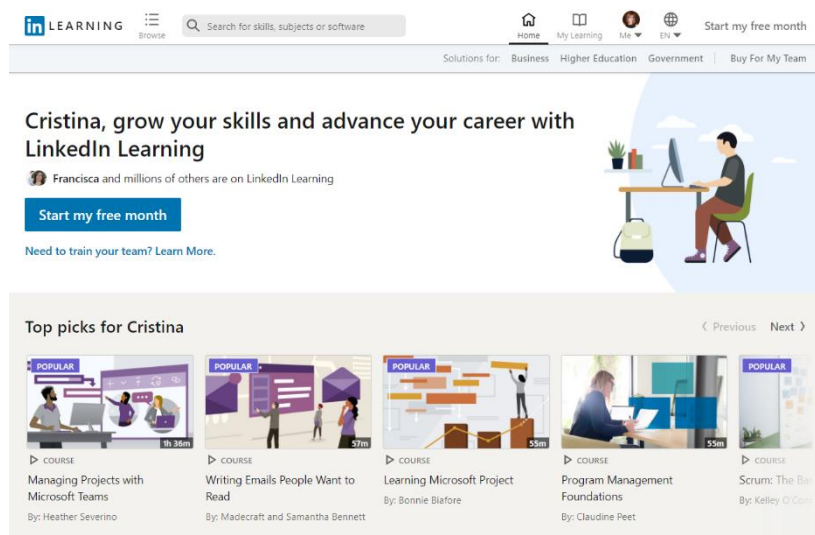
in LEARNING
Browse
Search for skills, subjects or software
Home
My Learning
Me
EN
Start my free month

Solutions for: Business Higher Education Government Buy For My Team

Cristina, grow your skills and advance your career with LinkedIn Learning

Francisca and millions of others are on LinkedIn Learning

Start my free month

Need to train your team? Learn More.

Top picks for Cristina

Previous Next

POPULAR
1h 36m
COURSE
Managing Projects with Microsoft Teams
By: Heather Severino

POPULAR
57m
COURSE
Writing Emails People Want to Read
By: Madecraft and Samantha Bennett

POPULAR
55m
COURSE
Learning Microsoft Project
By: Bonnie Biafore

55m
COURSE
Program Management Foundations
By: Claudine Peet

POPULAR
COURSE
Scrum: The Ba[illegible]
By: Kelley O'Co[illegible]